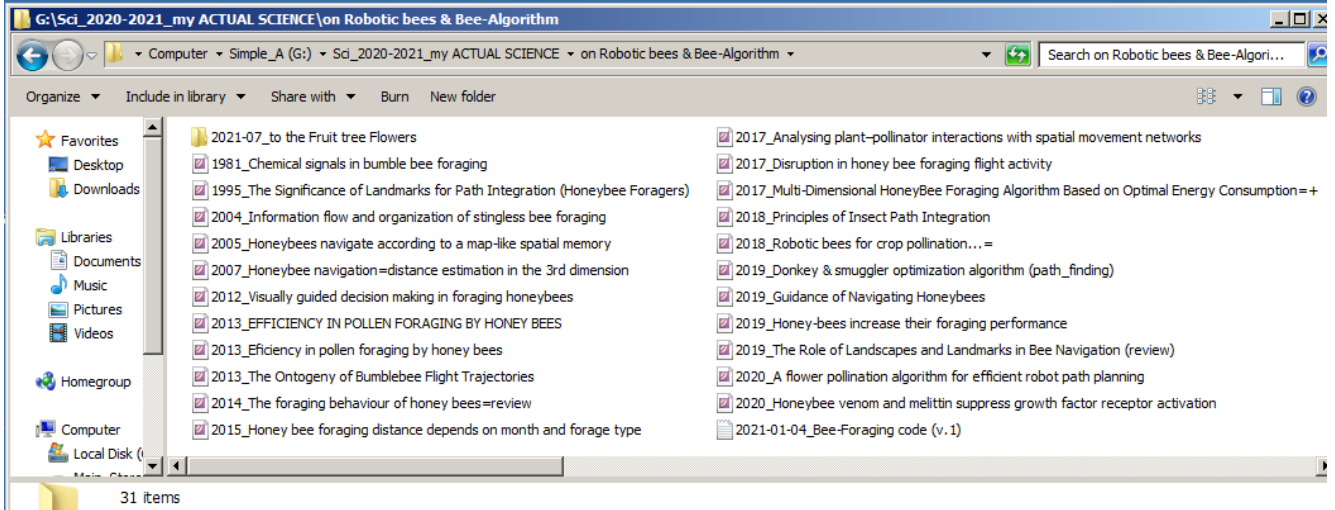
G:\Sci_2020-2021_my ACTUAL SCIENCE\on Robotic bees & Bee-Algorithm

Computer ▸ Simple_A (G:) ▸ Sci_2020-2021_my ACTUAL SCIENCE ▸ on Robotic bees & Bee-Algorithm ▸

Search on Robotic bees & Bee-Algori...

Organize ▾ Include in library ▾ Share with ▾ Burn New folder

Favorites
Desktop
Downloads

Libraries
Documents
Music
Pictures
Videos

Homegroup

Computer
Local Disk (
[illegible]

2021-07_to the Fruit tree Flowers
1981_Chemical signals in bumble bee foraging
1995_The Significance of Landmarks for Path Integration (Honeybee Foragers)
2004_Information flow and organization of stingless bee foraging
2005_Honeybees navigate according to a map-like spatial memory
2007_Honeybee navigation=distance estimation in the 3rd dimension
2012_Visually guided decision making in foraging honeybees
2013_EFFICIENCY IN POLLEN FORAGING BY HONEY BEES
2013_Eficiency in pollen foraging by honey bees
2013_The Ontogeny of Bumblebee Flight Trajectories
2014_The foraging behaviour of honey bees=review
2015_Honey bee foraging distance depends on month and forage type

2017_Analysing plant–pollinator interactions with spatial movement networks
2017_Disruption in honey bee foraging flight activity
2017_Multi-Dimensional HoneyBee Foraging Algorithm Based on Optimal Energy Consumption=+
2018_Principles of Insect Path Integration
2018_Robotic bees for crop pollination...=
2019_Donkey & smuggler optimization algorithm (path_finding)
2019_Guidance of Navigating Honeybees
2019_Honey-bees increase their foraging performance
2019_The Role of Landscapes and Landmarks in Bee Navigation (review)
2020_A flower pollination algorithm for efficient robot path planning
2020_Honeybee venom and melittin suppress growth factor receptor activation
2021-01-04_Bee-Foraging code (v.1)

31 items